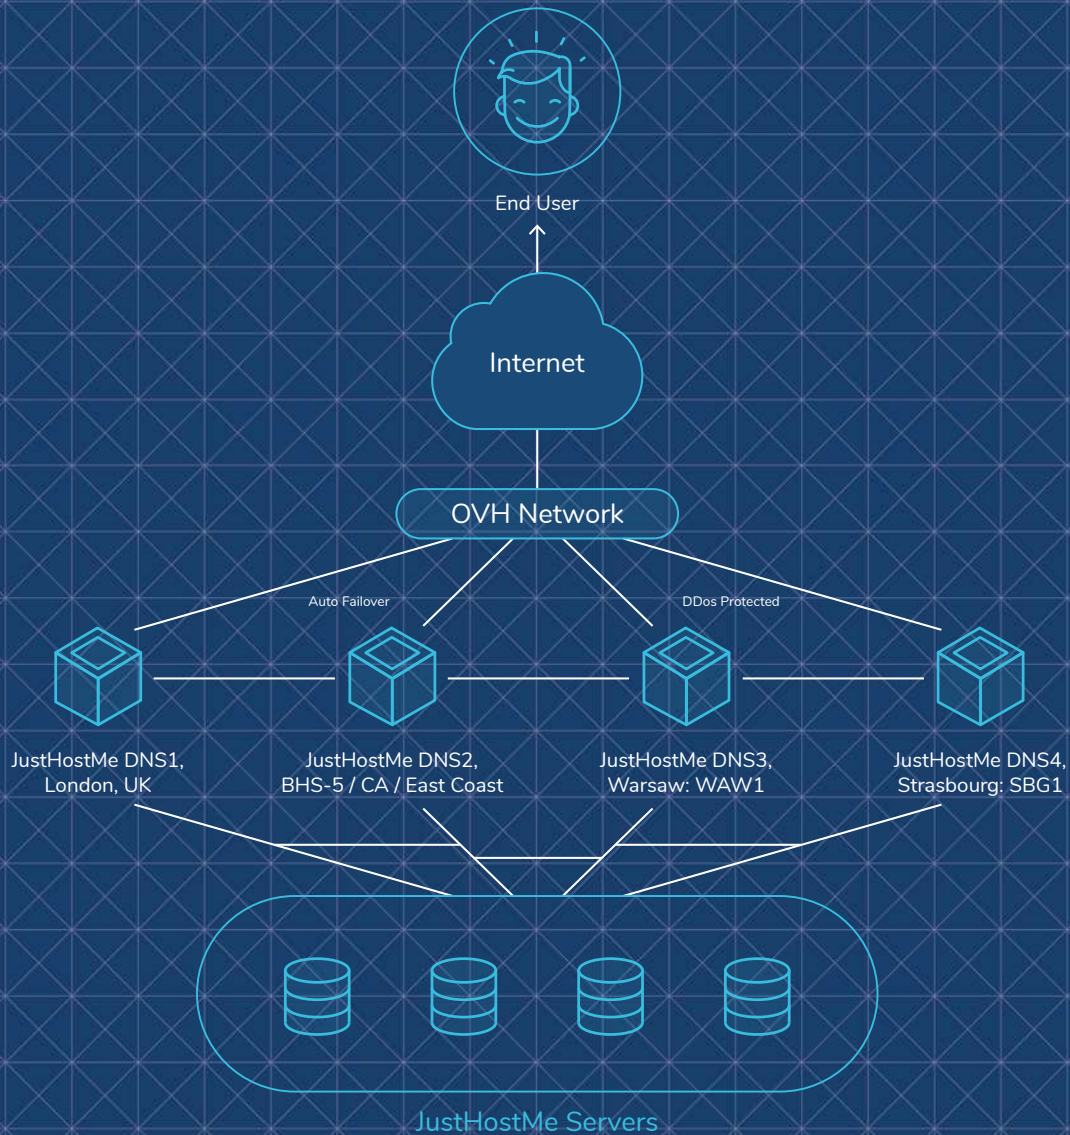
End User

Internet

OVH Network

Auto Failover

DDos Protected

JustHostMe DNS1, London, UK

JustHostMe DNS2, BHS-5 / CA / East Coast

JustHostMe DNS3, Warsaw: WAW1

JustHostMe DNS4, Strasbourg: SBG1

JustHostMe Servers